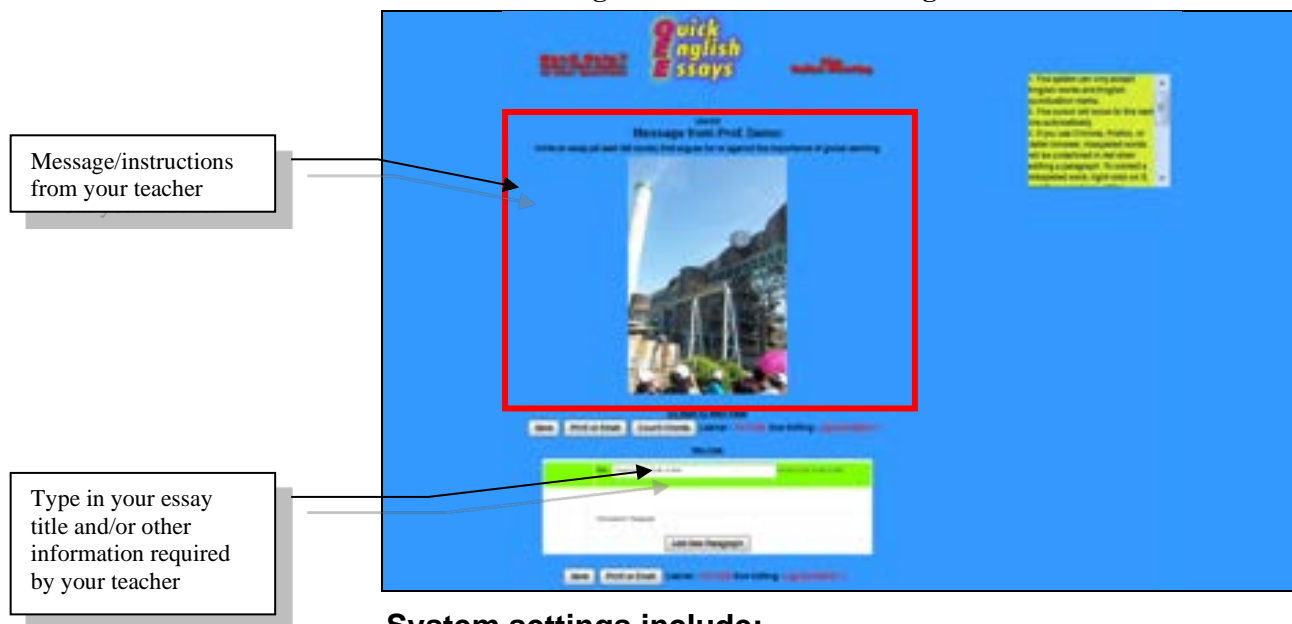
Quick English Essays

Message from Prof. Demo

Message/instructions from your teacher

Type in your essay title and/or other information required by your teacher

Add New Paragraph

Save

Print or Email

Count Words

Save

Print or Email

System settings include: